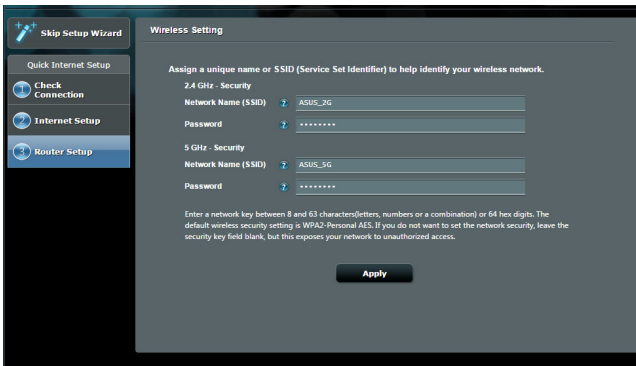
Skip Setup Wizard

Quick Internet Setup

1 Check Connection

2 Internet Setup

3 Router Setup

Wireless Setting

Assign a unique name or SSID (Service Set Identifier) to help identify your wireless network.

2.4 GHz - Security

Network Name (SSID) ? ASUS_2G

Password ? ••••••••

5 GHz - Security

Network Name (SSID) ? ASUS_5G

Password ? ••••••••

Enter a network key between 8 and 63 characters(letters, numbers or a combination) or 64 hex digits. The default wireless security setting is WPA2-Personal AES. If you do not want to set the network security, leave the security key field blank, but this exposes your network to unauthorized access.

Apply